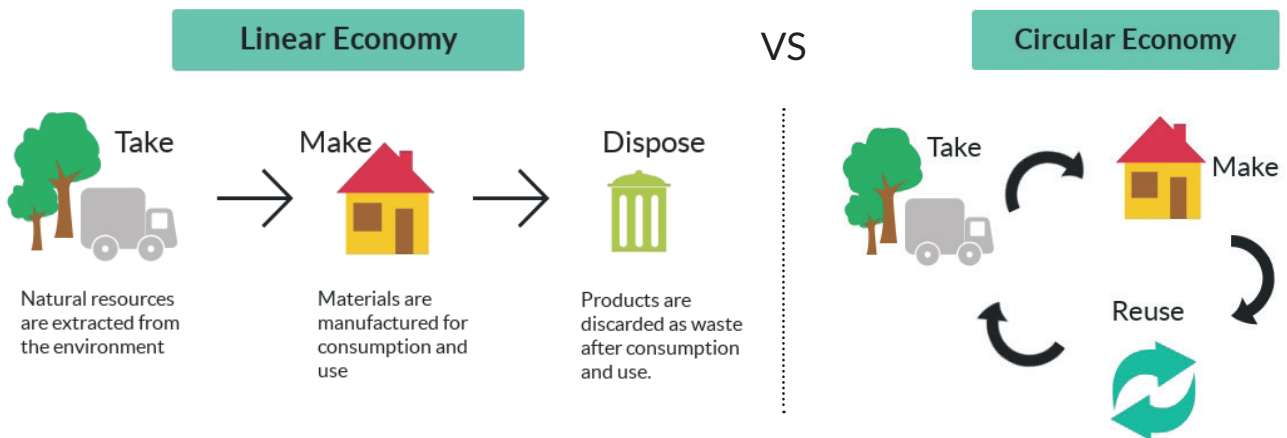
Linear Economy

VS

Circular Economy

Take

Make

Dispose

Natural resources are extracted from the environment

Materials are manufactured for consumption and use

Products are discarded as waste after consumption and use.

Take

Make

Reuse